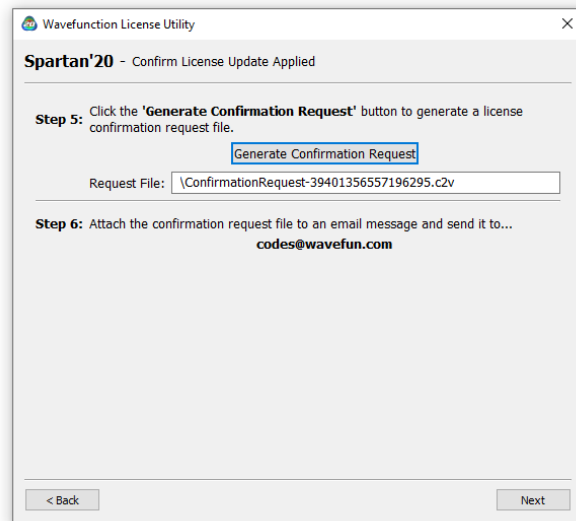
Wavefunction License Utility

X

Spartan'20 - Confirm License Update Applied

Step 5: Click the 'Generate Confirmation Request' button to generate a license confirmation request file.

Generate Confirmation Request

Request File: \ConfirmationRequest-39401356557196295.c2v

Step 6: Attach the confirmation request file to an email message and send it to...

codes@wavefun.com

< Back

Next